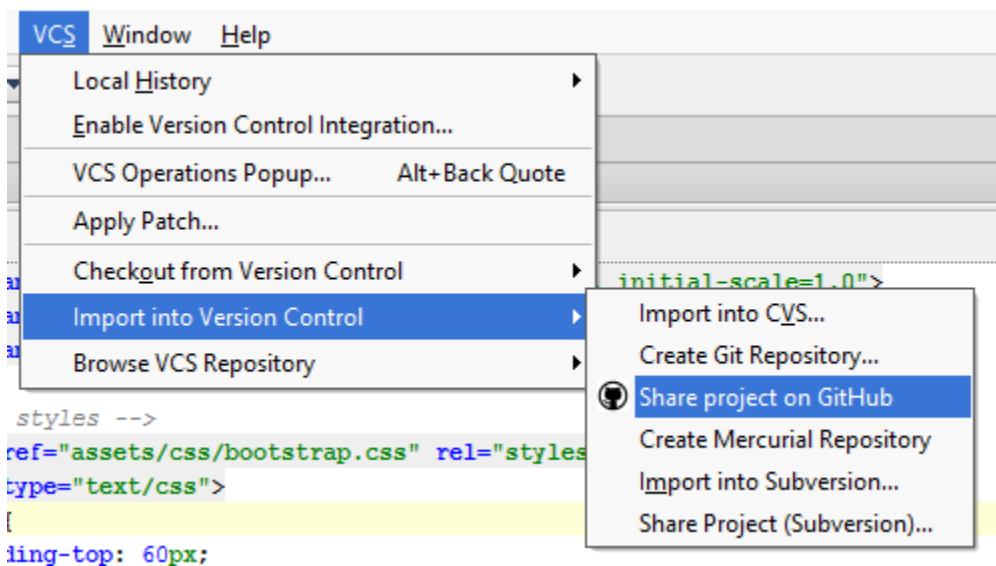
VCS Window Help

Local History
Enable Version Control Integration...
VCS Operations Popup... Alt+Back Quote
Apply Patch...
Checkout from Version Control
Import into Version Control
Browse VCS Repository

Import into CVS...
Create Git Repository...
Share project on GitHub
Create Mercurial Repository
Import into Subversion...
Share Project (Subversion)...

initial-scale=1.0">
styles -->
ref="assets/css/bootstrap.css" rel="styles
type="text/css">
{
ding-top: 60px;